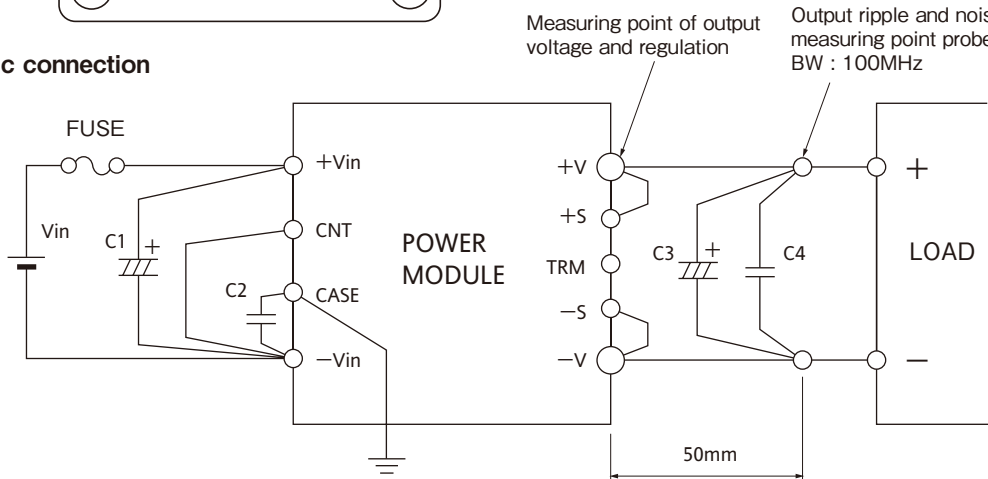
c connection

Measuring point of output voltage and regulation

Output ripple and nois measuring point probe BW : 100MHz

FUSE

Vin

C1

+

+Vin

CNT

C2

CASE

−Vin

POWER MODULE

+V

+S

TRM

−S

−V

C3

+

C4

LOAD

+

−

50mm